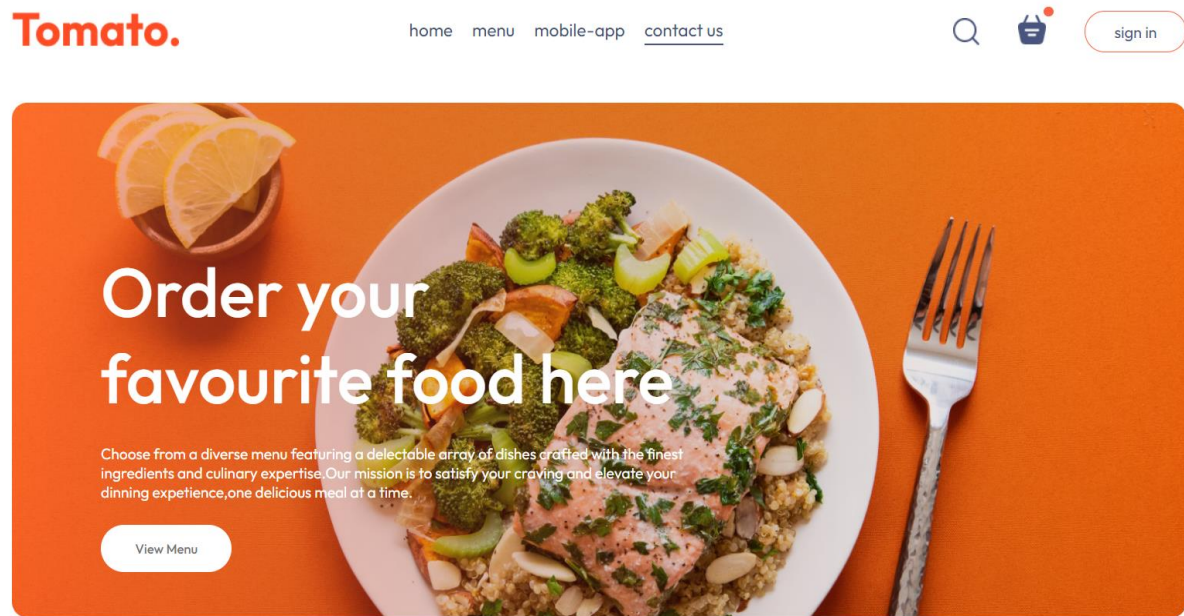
Tomato.

home menu mobile-app contact us

sign in

Order your favourite food here

Choose from a diverse menu featuring a delectable array of dishes crafted with the finest ingredients and culinary expertise.Our mission is to satisfy your craving and elevate your dinning expetience,one delicious meal at a time.

View Menu